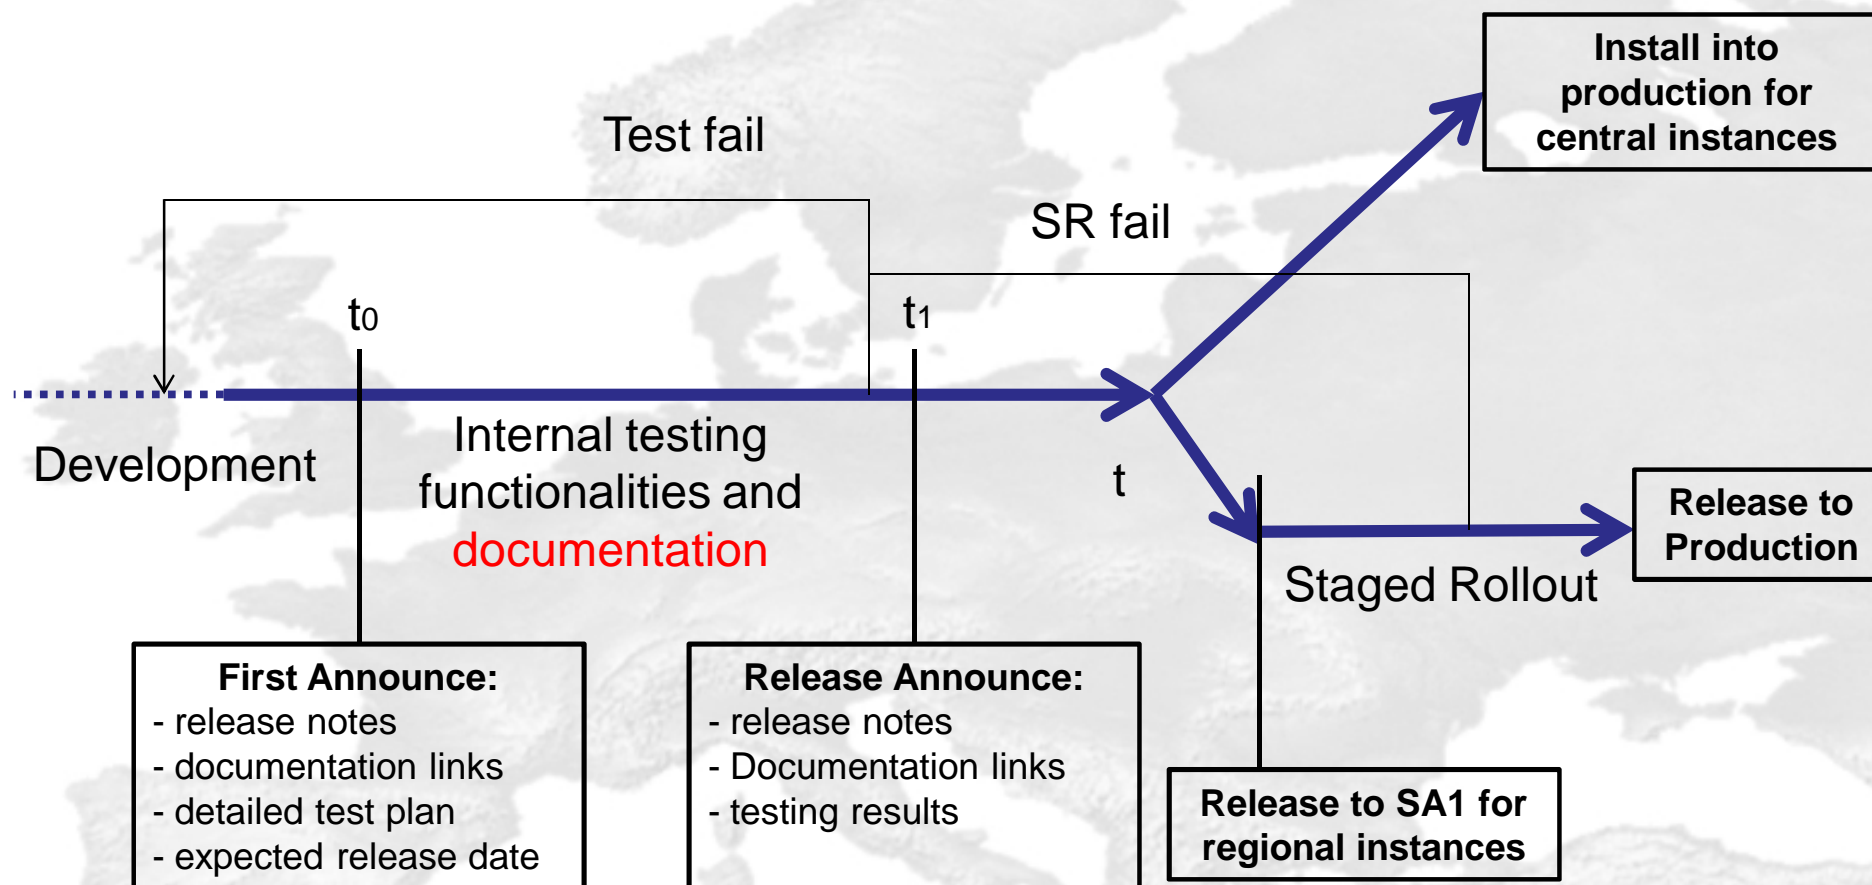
Install into production for central instances

Test fail

SR fail

$t_0$

$t_1$

Development

Internal testing functionalities and documentation

t

Release to Production

Staged Rollout

First Announce:
- release notes
- documentation links
- detailed test plan
- expected release date

Release Announce:
- release notes
- Documentation links
- testing results

Release to SA1 for regional instances